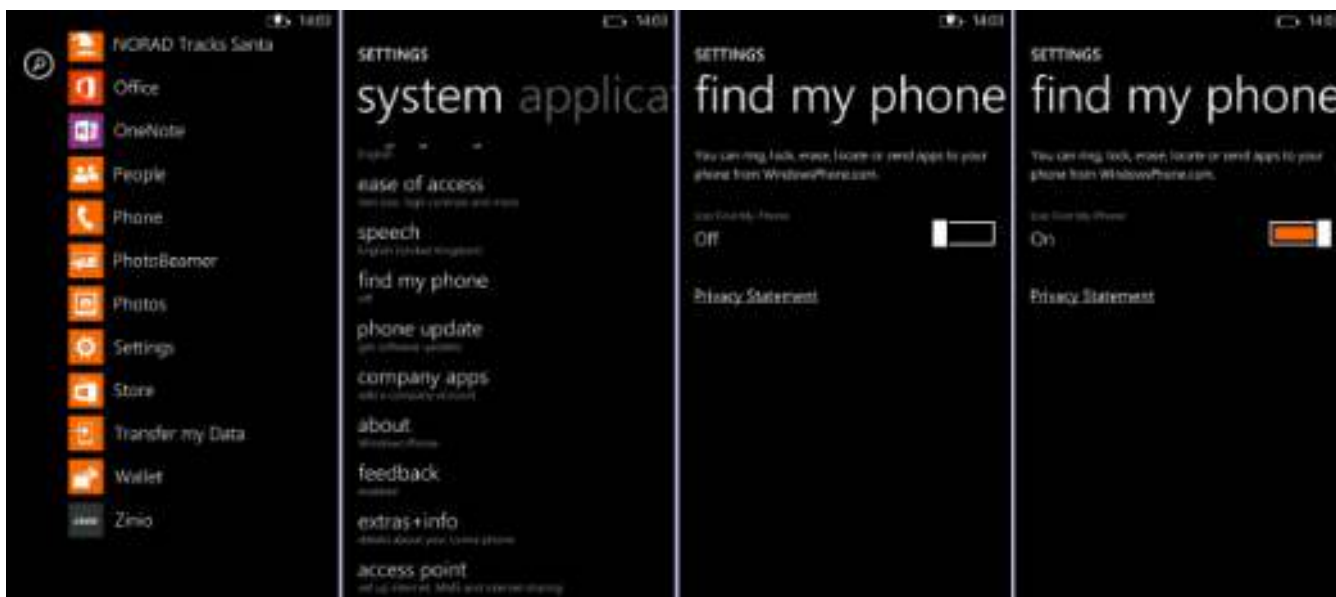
14:03

NORAD Tracks Santa

Office

OneNote

People

Phone

PhotoBeamer

Photos

Settings

Store

Transfer my Data

Wallet

Zinio

14:03

SETTINGS

system applica

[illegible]

ease of access

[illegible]

speech

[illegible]

find my phone

off

phone update

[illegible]

company apps

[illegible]

about

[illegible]

feedback

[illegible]

extras+info

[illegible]

access point

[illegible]

14:03

SETTINGS

find my phone

You can ring, lock, erase, locate or send apps to your phone from WindowsPhone.com.

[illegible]

Off

Privacy Statement

14:03

SETTINGS

find my phone

You can ring, lock, erase, locate or send apps to your phone from WindowsPhone.com.

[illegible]

On

Privacy Statement